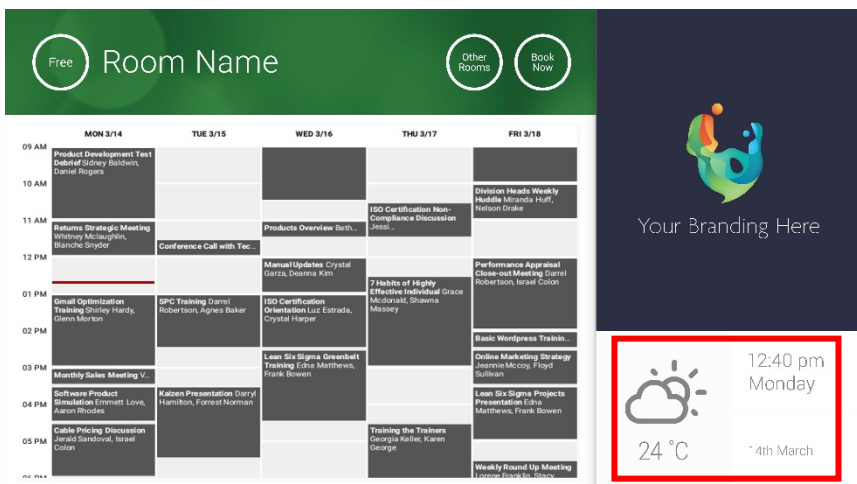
Free Room Name

Other Rooms

Book Now

| | MON 3/14 | TUE 3/15 | WED 3/16 | THU 3/17 | FRI 3/18 |
|---|---|---|---|---|---|
| 09 AM | Product Development Test Debrief Sidney Baldwin, Daniel Rogers | | | | |
| 10 AM | | | | | Division Heads Weekly Huddle Miranda Huff, Nelson Drake |
| 11 AM | Returns Strategic Meeting Whitney Mclaughlin, Blanche Snyder | Conference Call with Tec... | Products Overview Beth... | ISO Certification Non-Compliance Discussion Jessi... | |
| 12 PM | | | Manual Updates Crystal Garza, Deanna Kim | | Performance Appraisal Close-out Meeting Darrel Robertson, Israel Colon |
| 01 PM | Gmail Optimization Training Shirley Hardy, Glenn Morton | SPC Training Darrel Robertson, Agnes Baker | ISO Certification Orientation Luz Estrada, Crystal Harper | 7 Habits of Highly Effective Individual Grace Mcdonald, Shawna Massey | |
| 02 PM | | | Lean Six Sigma Greenbelt Training Edna Matthews, Frank Bowen | | Basic Wordpress Trainin... |
| 03 PM | Monthly Sales Meeting V... | | | | Online Marketing Strategy Jeannie Mccoy, Floyd Sullivan |
| 04 PM | Software Product Simulation Emmett Love, Aaron Rhodes | Kaizen Presentation Darryl Hamilton, Forrest Norman | | | Lean Six Sigma Projects Presentation Edna Matthews, Frank Bowen |
| 05 PM | Cable Pricing Discussion Jerald Sandoval, Israel Colon | | | Training the Trainers Georgia Keller, Karen George | |
| 06 PM | | | | | Weekly Round Up Meeting Lorene Franklin, Stacy |

Your Branding Here

12:40 pm
Monday
24 °C
14th March